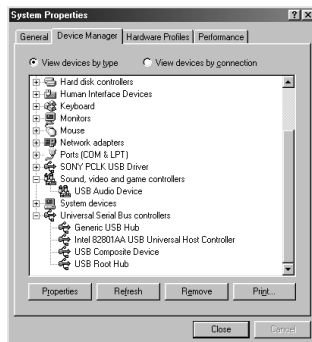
System Properties

?
X

General
Device Manager
Hardware Profiles
Performance

View devices by type
View devices by connection

Hard disk controllers
Human Interface Devices
Keyboard
Monitors
Mouse
Network adapters
Ports (COM & LPT)
SONY PCLK USB Driver
Sound, video and game controllers
USB Audio Device
System devices
Universal Serial Bus controllers
Generic USB Hub
Intel 82801AA USB Universal Host Controller
USB Composite Device
USB Root Hub

Properties
Refresh
Remove
Print...

Close
Cancel